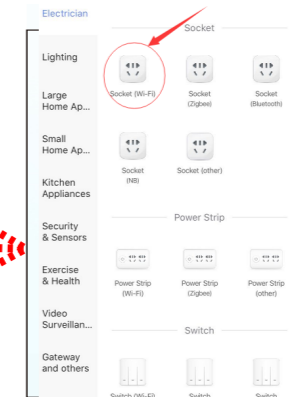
Electrician

Lighting

Large Home Ap...

Small Home Ap...

Kitchen Appliances

Security & Sensors

Exercise & Health

Video Surveillan...

Gateway and others

Socket

Socket (Wi-Fi)

Socket (Zigbee)

Socket (Bluetooth)

Socket (NB)

Socket (other)

Power Strip

Power Strip (Wi-Fi)

Power Strip (Zigbee)

Power Strip (other)

Switch

Switch (Wi-Fi)

Switch

Switch